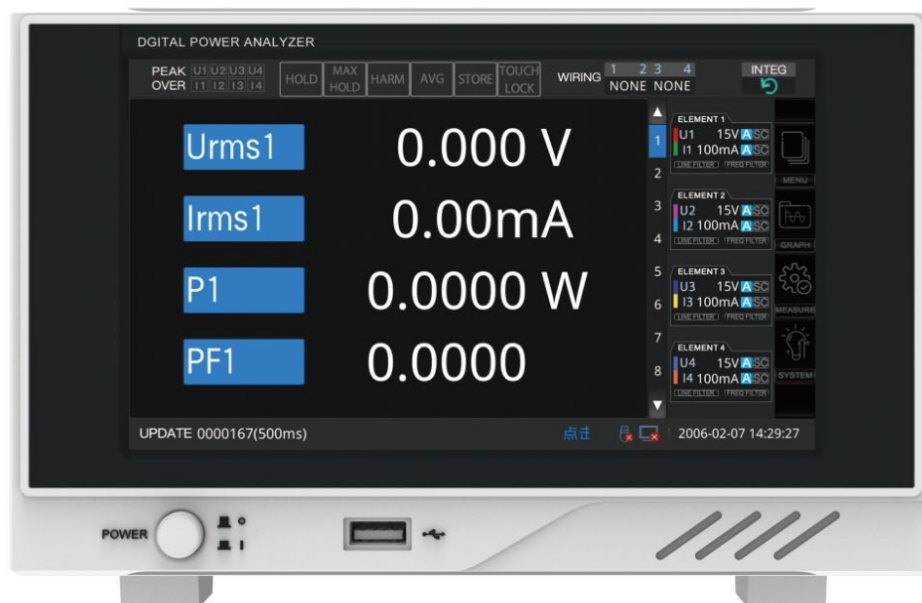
DGITAL POWER ANALYZER

PEAK OVER U1 U2 U3 U4 I1 I2 I3 I4 HOLD MAX HOLD HARM AVG STORE TOUCH LOCK WIRING 1 2 3 4 NONE NONE INTEG

Urms1 0.000 V

Irms1 0.00mA

P1 0.0000 W

PF1 0.0000

1 2 3 4 5 6 7 8

ELEMENT 1
U1 15V A SC
I1 100mA A SC
LINE FILTER FREQ FILTER

ELEMENT 2
U2 15V A SC
I2 100mA A SC
LINE FILTER FREQ FILTER

ELEMENT 3
U3 15V A SC
I3 100mA A SC
LINE FILTER FREQ FILTER

ELEMENT 4
U4 15V A SC
I4 100mA A SC
LINE FILTER FREQ FILTER

MENU
GRAPH
MEASURE
SYSTEM

UPDATE 0000167(500ms) 点击 2006-02-07 14:29:27

POWER